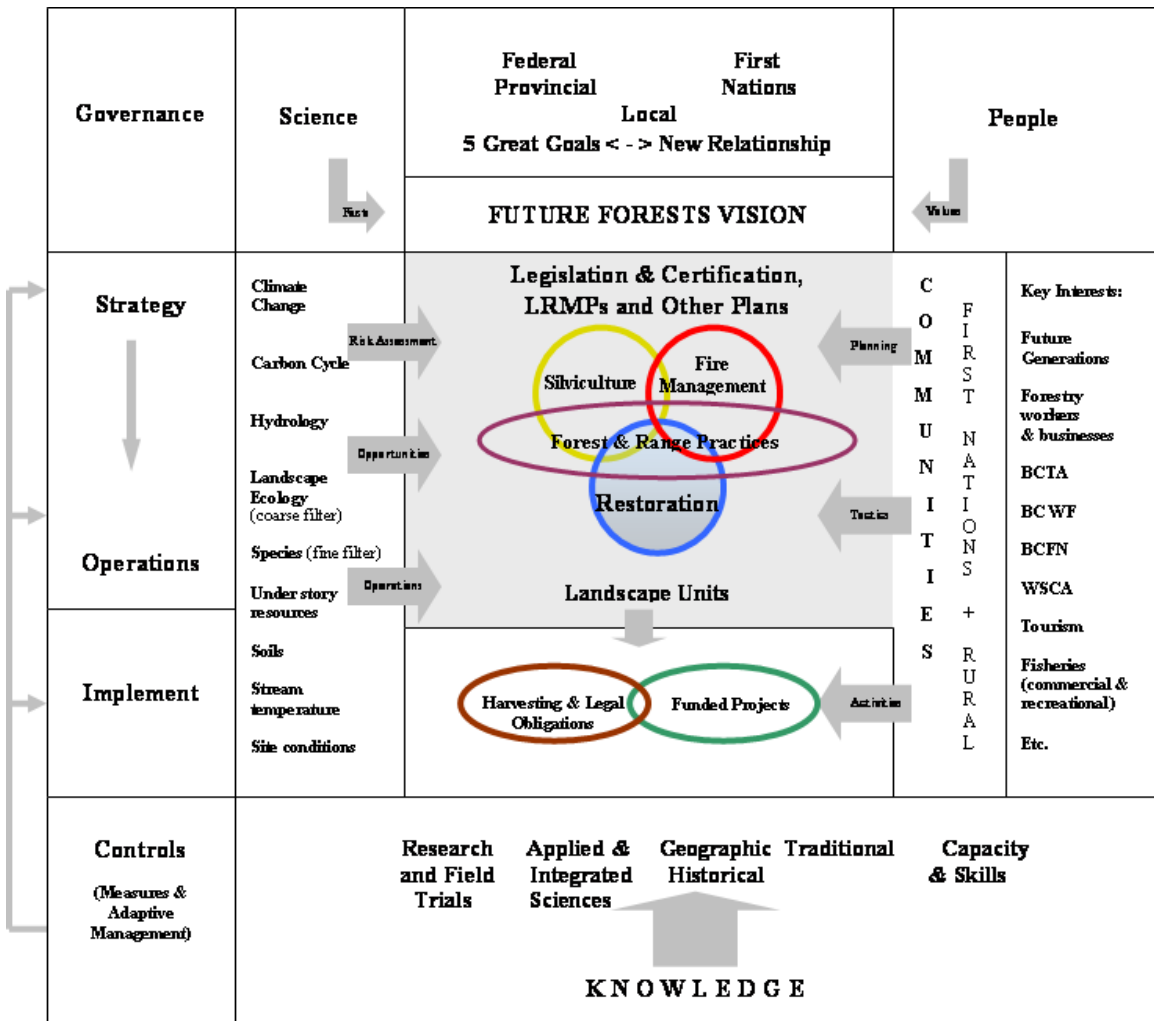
Governance

Science

Facts

Federal
Provincial

First
Nations

Local

5 Great Goals < - > New Relationship

FUTURE FORESTS VISION

People

Values

Strategy

Operations

Implement

Climate Change

Carbon Cycle

Hydrology

Landscape Ecology (coarse filter)

Species (fine filter)

Under story resources

Soils

Stream temperature

Site conditions

Risk Assessment

Opportunities

Operations

Legislation & Certification, LRMPs and Other Plans

Silviculture

Fire Management

Forest & Range Practices

Restoration

Landscape Units

Harvesting & Legal Obligations

Funded Projects

Planning

Tactics

Activities

COMMUNITIES

FIRST NATIONS + RURAL

Key Interests:

Future Generations

Forestry workers & businesses

BCTA

BCWF

BCFN

WSCA

Tourism

Fisheries (commercial & recreational)

Etc.

Controls

(Measures & Adaptive Management)

Research and Field Trials

Applied & Integrated Sciences

Geographic Historical

Traditional

Capacity & Skills

KNOWLEDGE